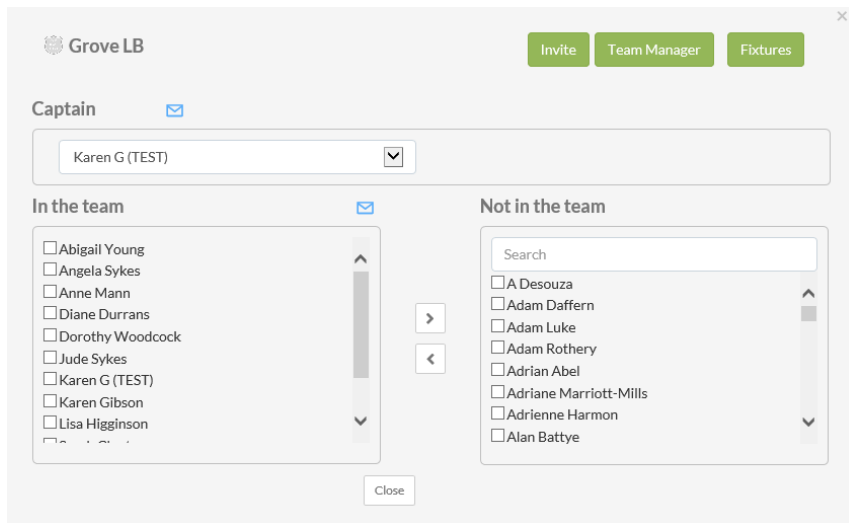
Grove LB

Invite Team Manager Fixtures

Captain

Karen G (TEST)

In the team

☐Abigail Young
☐Angela Sykes
☐Anne Mann
☐Diane Durrans
☐Dorothy Woodcock
☐Jude Sykes
☐Karen G (TEST)
☐Karen Gibson
☐Lisa Higginson
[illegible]

Not in the team

Search

☐A Desouza
☐Adam Daffern
☐Adam Luke
☐Adam Rothery
☐Adrian Abel
☐Adriane Marriott-Mills
☐Adrienne Harmon
☐Alan Battye

Close